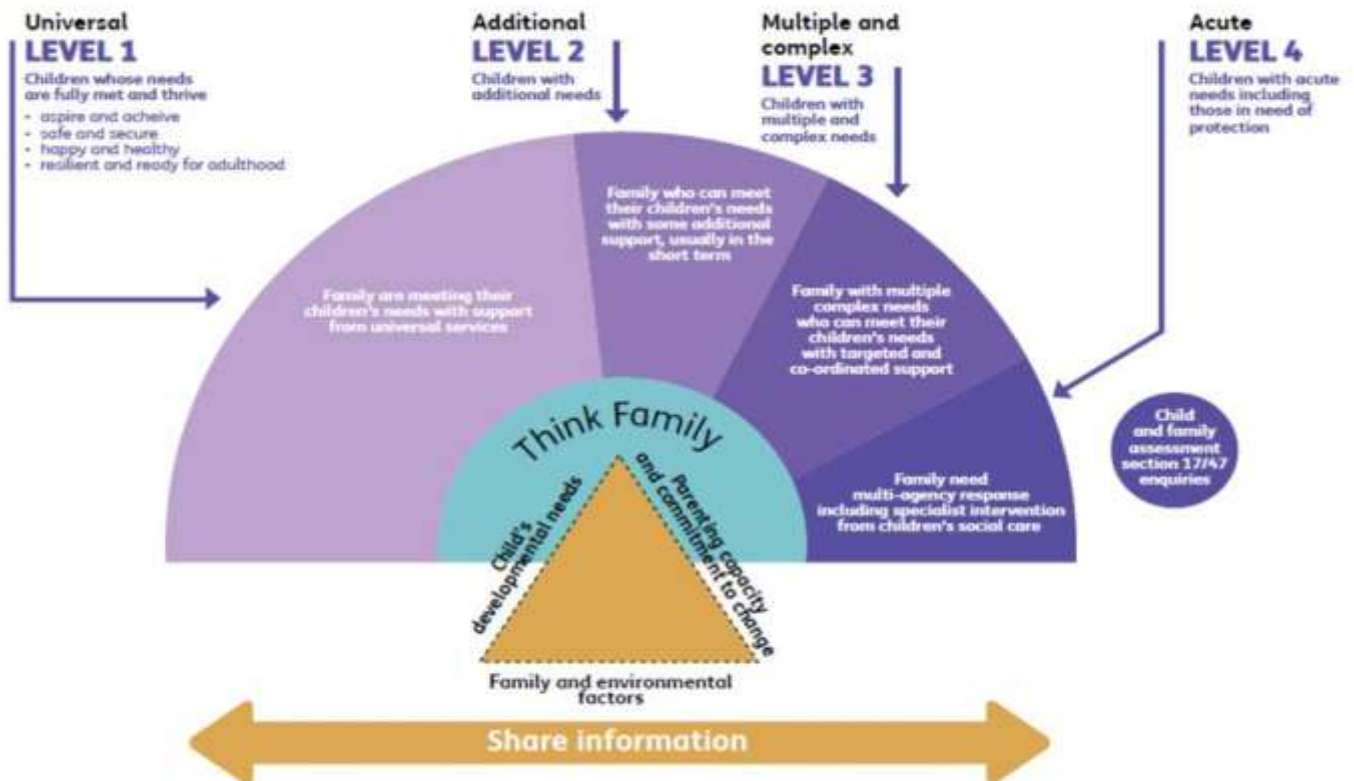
Universal
LEVEL 1
Children whose needs are fully met and thrive
- aspire and acheive
- safe and secure
- happy and healthy
- resilient and ready for adulthood

Additional
LEVEL 2
Children with additional needs

Multiple and complex
LEVEL 3
Children with multiple and complex needs

Acute
LEVEL 4
Children with acute needs including those in need of protection

Family are meeting their children's needs with support from universal services

Family who can meet their children's needs with some additional support, usually in the short term

Family with multiple complex needs who can meet their children's needs with targeted and co-ordinated support

Family need multi-agency response including specialist intervention from children's social care

Child and family assessment section 17/47 enquiries

Think Family

Child's developmental needs

Parenting capacity and commitment to change

Family and environmental factors

Share information